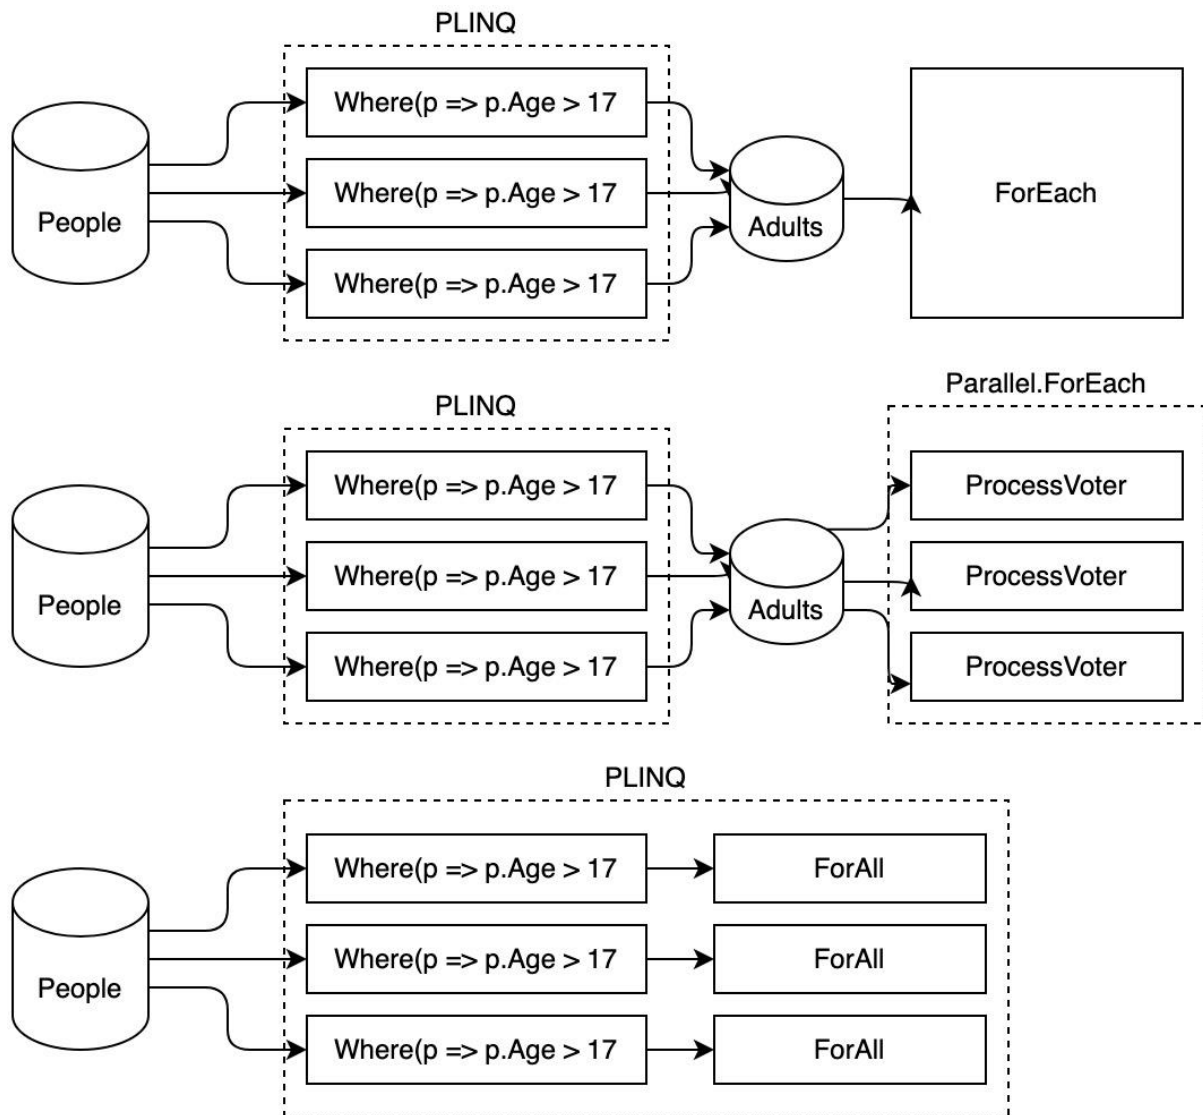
PLINQ

People

Where(p => p.Age > 17

Where(p => p.Age > 17

Where(p => p.Age > 17

Adults

ForEach

PLINQ

Parallel.ForEach

People

Where(p => p.Age > 17

Where(p => p.Age > 17

Where(p => p.Age > 17

Adults

ProcessVoter

ProcessVoter

ProcessVoter

PLINQ

People

Where(p => p.Age > 17

ForAll

Where(p => p.Age > 17

ForAll

Where(p => p.Age > 17

ForAll